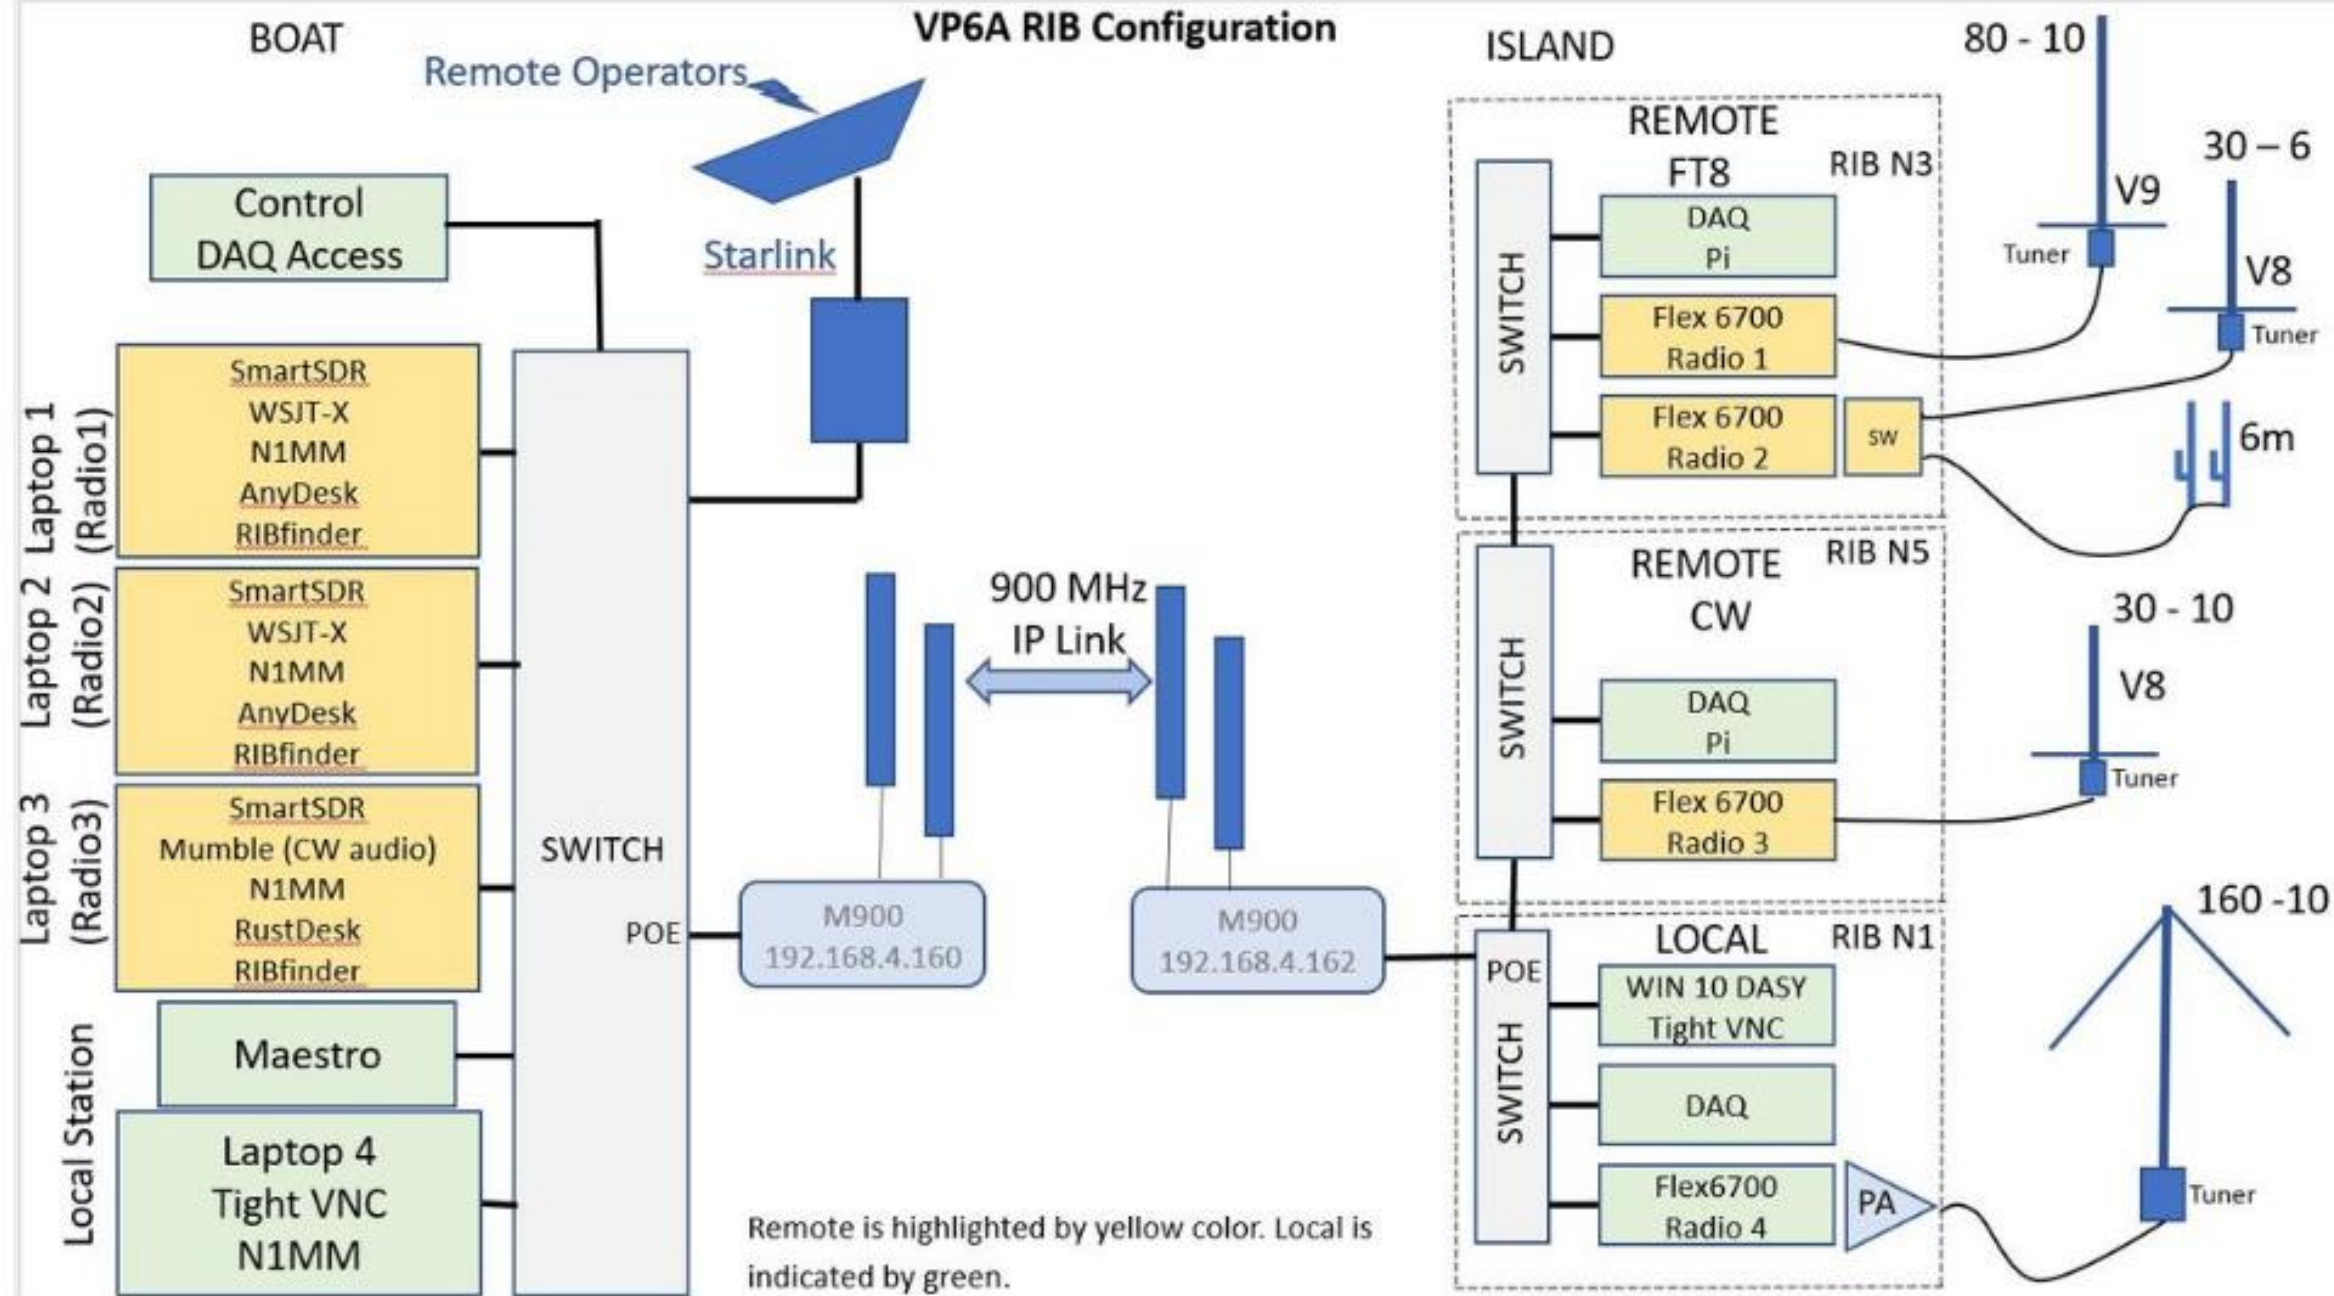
VP6A RIB Configuration

BOAT

Remote Operators

Starlink

Control DAQ Access

Laptop 1 (Radio1)
SmartSDR
WSJT-X
N1MM
AnyDesk
RIBfinder

Laptop 2 (Radio2)
SmartSDR
WSJT-X
N1MM
AnyDesk
RIBfinder

Laptop 3 (Radio3)
SmartSDR
Mumble (CW audio)
N1MM
RustDesk
RIBfinder

Local Station
Maestro

Laptop 4
Tight VNC
N1MM

SWITCH

POE

M900
192.168.4.160

900 MHz
IP Link

M900
192.168.4.162

Remote is highlighted by yellow color. Local is indicated by green.

ISLAND

REMOTE
FT8
RIB N3
SWITCH
DAQ
Pi
Flex 6700
Radio 1
Flex 6700
Radio 2
SW

REMOTE
CW
RIB N5
SWITCH
DAQ
Pi
Flex 6700
Radio 3

LOCAL
RIB N1
POE
SWITCH
WIN 10 DASY
Tight VNC
DAQ
Flex6700
Radio 4
PA

80 - 10
V9
Tuner

30 – 6
V8
Tuner

6m

30 - 10
V8
Tuner

160 -10
Tuner